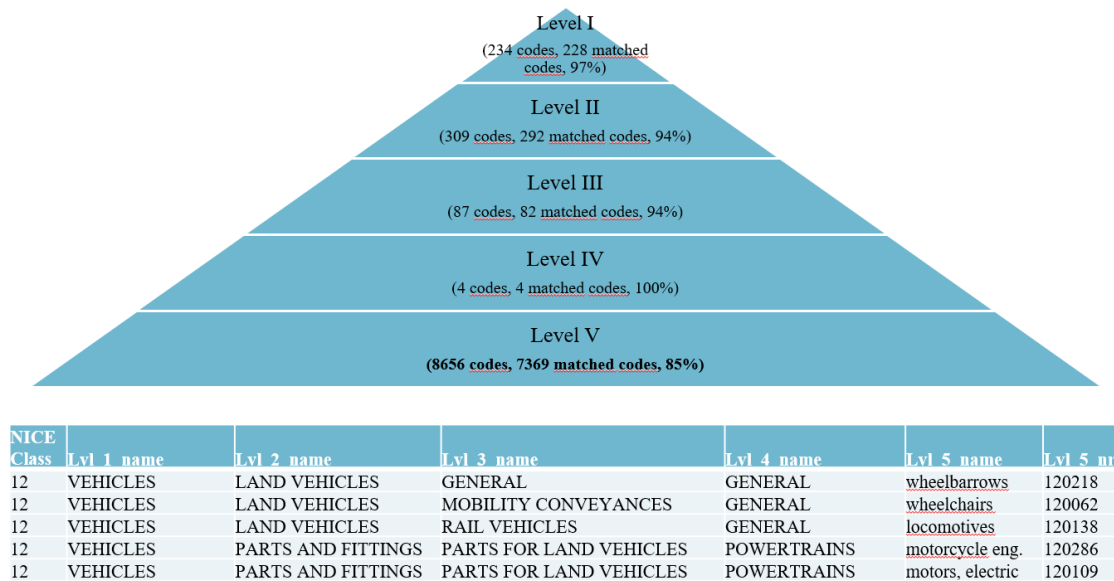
Level I
(234 codes, 228 matched codes, 97%)

Level II
(309 codes, 292 matched codes, 94%)

Level III
(87 codes, 82 matched codes, 94%)

Level IV
(4 codes, 4 matched codes, 100%)

Level V
(8656 codes, 7369 matched codes, 85%)

| NICE Class | Lvl_1_name | Lvl_2_name | Lvl_3_name | Lvl_4_name | Lvl_5_name | Lvl_5_n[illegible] |
|---|---|---|---|---|---|---|
| 12 | VEHICLES | LAND VEHICLES | GENERAL | GENERAL | wheelbarrows | 120218 |
| 12 | VEHICLES | LAND VEHICLES | MOBILITY CONVEYANCES | GENERAL | wheelchairs | 120062 |
| 12 | VEHICLES | LAND VEHICLES | RAIL VEHICLES | GENERAL | locomotives | 120138 |
| 12 | VEHICLES | PARTS AND FITTINGS | PARTS FOR LAND VEHICLES | POWERTRAINS | motorcycle eng. | 120286 |
| 12 | VEHICLES | PARTS AND FITTINGS | PARTS FOR LAND VEHICLES | POWERTRAINS | motors, electric | 120109 |